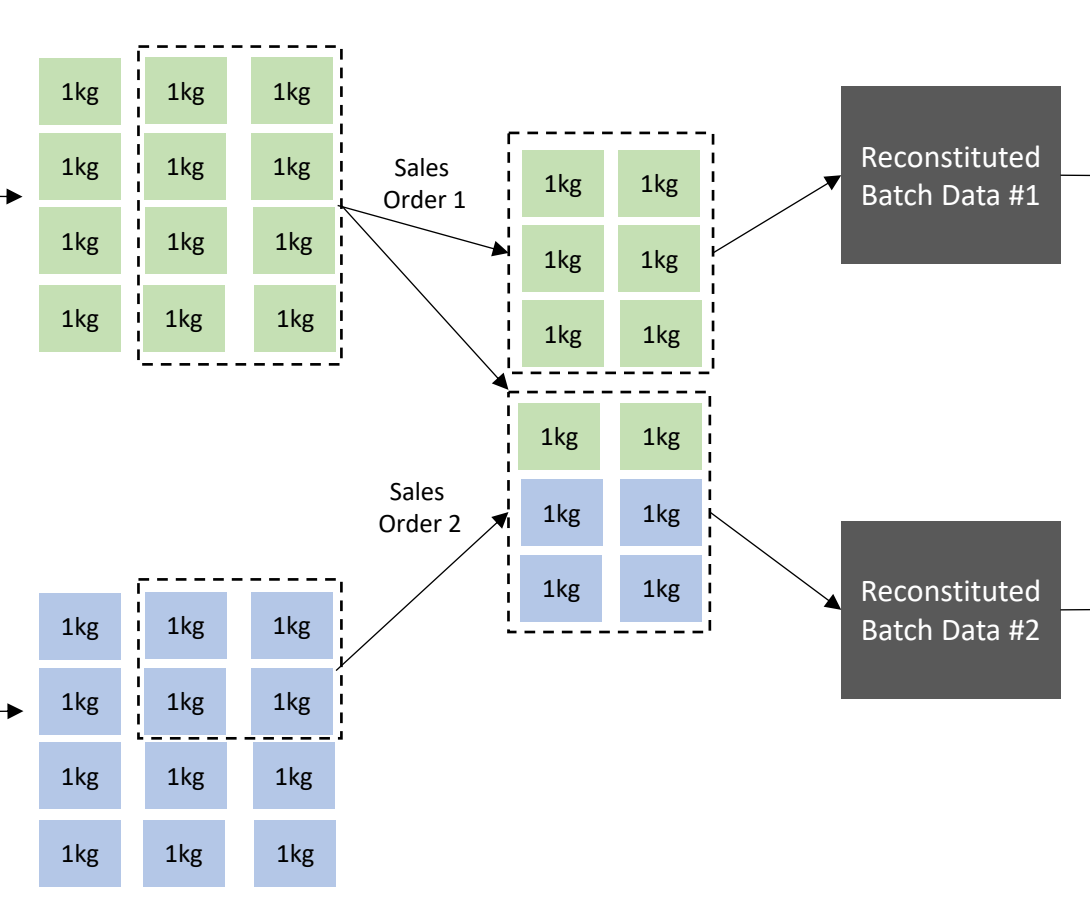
1kg 1kg 1kg
1kg 1kg 1kg
1kg 1kg 1kg
1kg 1kg 1kg

Sales Order 1

1kg 1kg
1kg 1kg
1kg 1kg

Reconstituted Batch Data #1

1kg 1kg
1kg 1kg
1kg 1kg

Sales Order 2

Reconstituted Batch Data #2

1kg 1kg 1kg
1kg 1kg 1kg
1kg 1kg 1kg
1kg 1kg 1kg